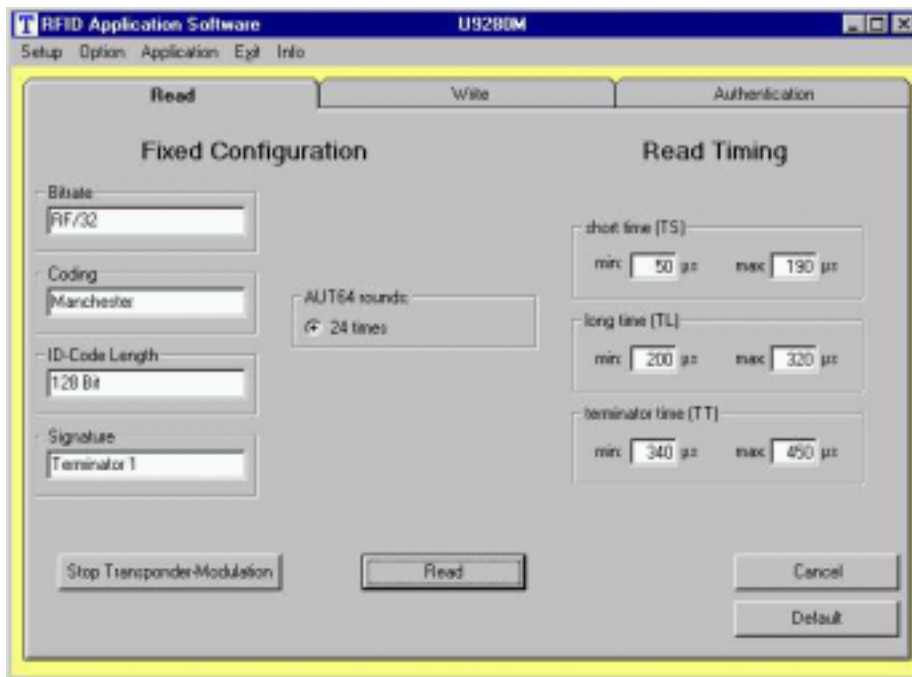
T RFID Application Software U9280M

Setup Option Application Exit Info

Read

Write

Authentication

Fixed Configuration

Read Timing

Bitrate
RF/32

Coding
Manchester

ID-Code Length
128 Bit

Signature
Terminator 1

AUT64 rounds:
24 times

short time (TS)
min: 50 µs max: 190 µs

long time (TL)
min: 200 µs max: 320 µs

terminator time (TT)
min: 340 µs max: 450 µs

Stop Transponder-Modulation

Read

Cancel

Default